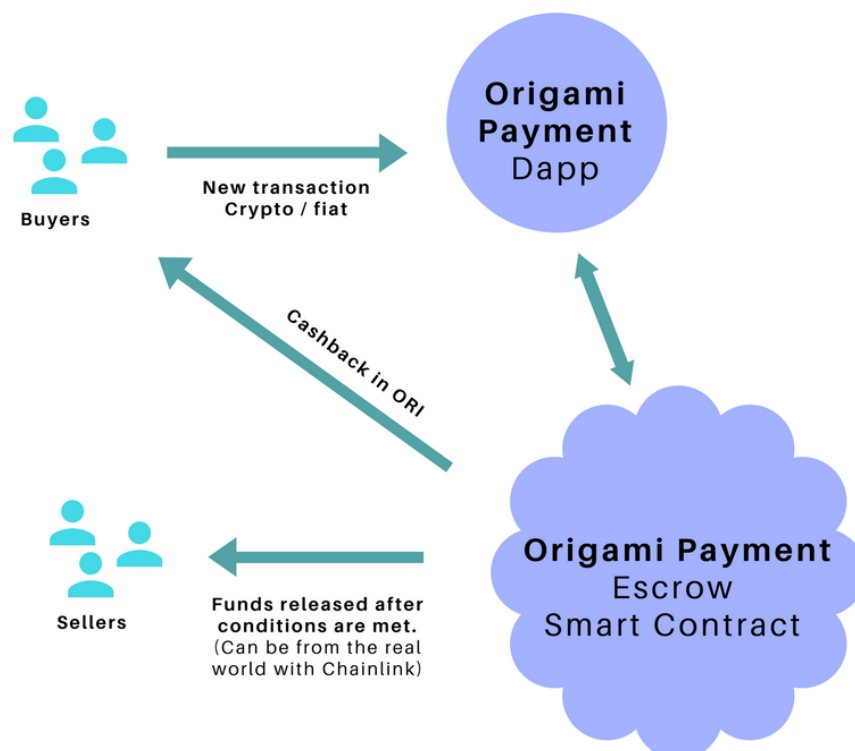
Origami Payment Dapp

Buyers

New transaction Crypto / fiat

Cashback in ORI

Sellers

Funds released after conditions are met. (Can be from the real world with Chainlink)

Origami Payment Escrow Smart Contract